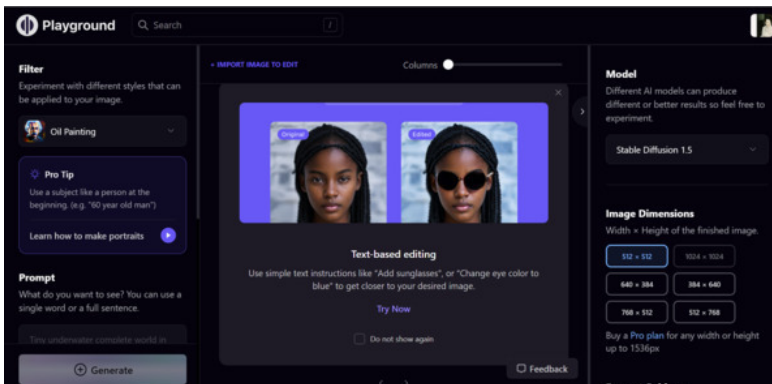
Playground

Search

/

Filter

Experiment with different styles that can be applied to your image.

Oil Painting

Pro Tip

Use a subject like a person at the beginning. (e.g. "60 year old man")

Learn how to make portraits

Prompt

What do you want to see? You can use a single word or a full sentence.

Tiny underwater complete world in

Generate

+ IMPORT IMAGE TO EDIT

Columns

Original

Edited

Text-based editing

Use simple text instructions like "Add sunglasses", or "Change eye color to blue" to get closer to your desired image.

Try Now

Do not show again

Feedback

Model

Different AI models can produce different or better results so feel free to experiment.

Stable Diffusion 1.5

Image Dimensions

Width × Height of the finished image.

512 × 512

1024 × 1024

640 × 384

384 × 640

768 × 512

512 × 768

Buy a Pro plan for any width or height up to 1536px